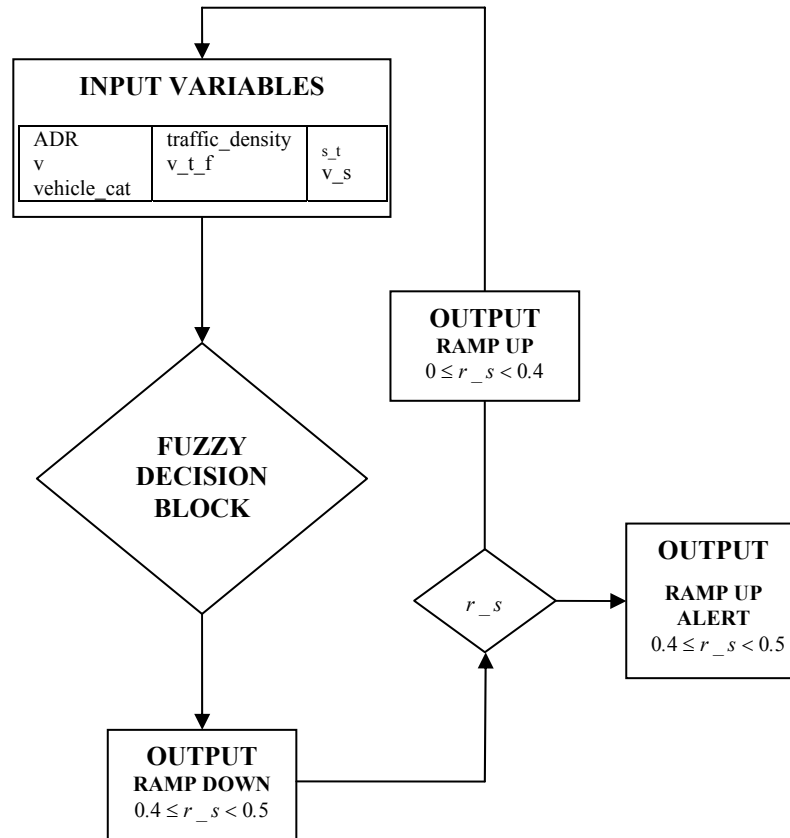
INPUT VARIABLES

| ADR<br>v<br>vehicle_cat | traffic_density<br>v_t_f | s_t<br>v_s |
|---|---|---|

OUTPUT
RAMP UP
$0 \le r\_s < 0.4$

FUZZY
DECISION
BLOCK

OUTPUT
RAMP UP
ALERT
$0.4 \le r\_s < 0.5$

$r\_s$

OUTPUT
RAMP DOWN
$0.4 \le r\_s < 0.5$